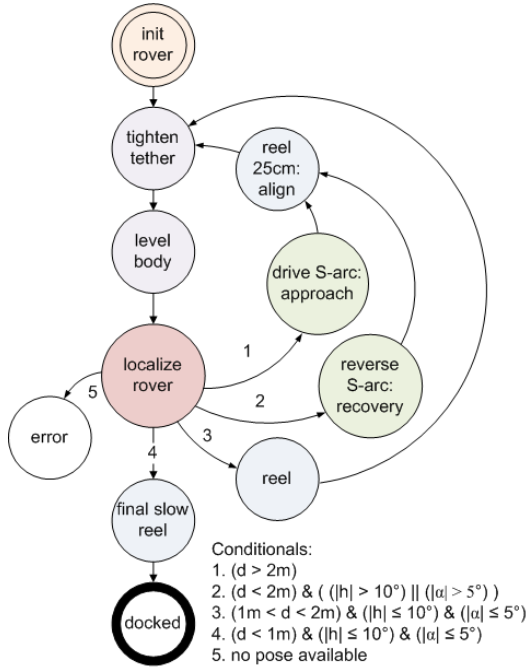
init rover

tighten tether

reel 25cm: align

level body

drive S-arc: approach

localize rover

1

reverse S-arc: recovery

5

2

error

3

4

reel

final slow reel

docked

Conditionals:
1. (d > 2m)
2. (d < 2m) & ( (|h| > 10°) || (|α| > 5°) )
3. (1m < d < 2m) & (|h| ≤ 10°) & (|α| ≤ 5°)
4. (d < 1m) & (|h| ≤ 10°) & (|α| ≤ 5°)
5. no pose available